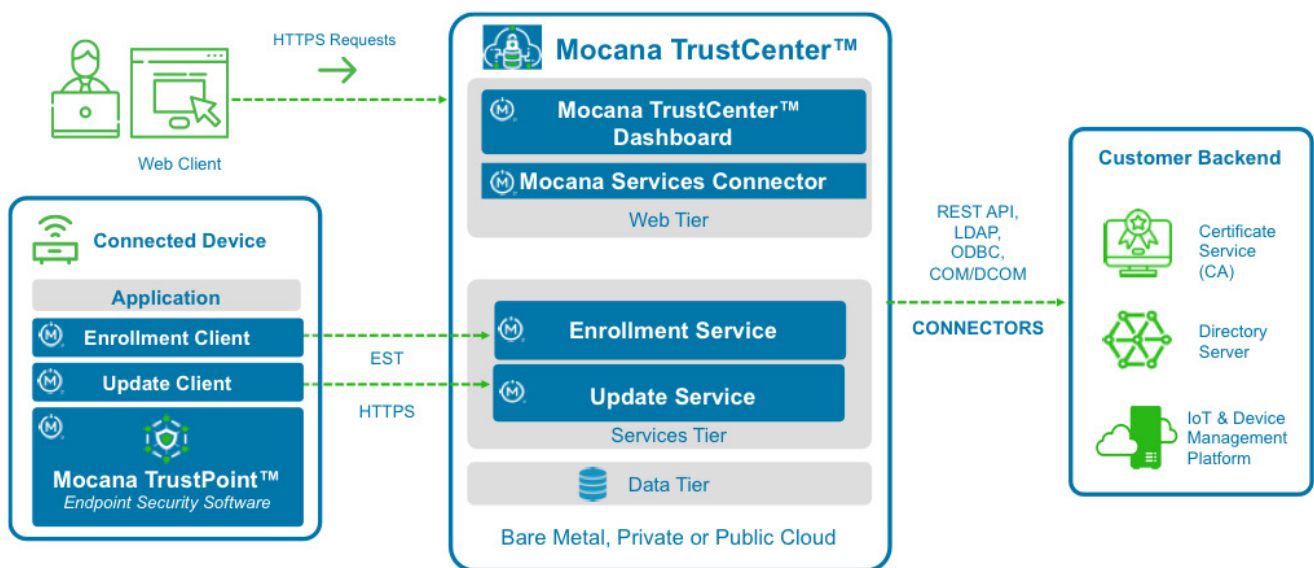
HTTPS Requests

Web Client

Mocana TrustCenter™

Mocana TrustCenter™ Dashboard

Mocana Services Connector

Web Tier

Connected Device

Application

Enrollment Client

Update Client

Mocana TrustPoint™
Endpoint Security Software

EST

HTTPS

Enrollment Service

Update Service

Services Tier

Data Tier

Bare Metal, Private or Public Cloud

REST API, LDAP, ODBC, COM/DCOM

CONNECTORS

Customer Backend

Certificate Service (CA)

Directory Server

IoT & Device Management Platform